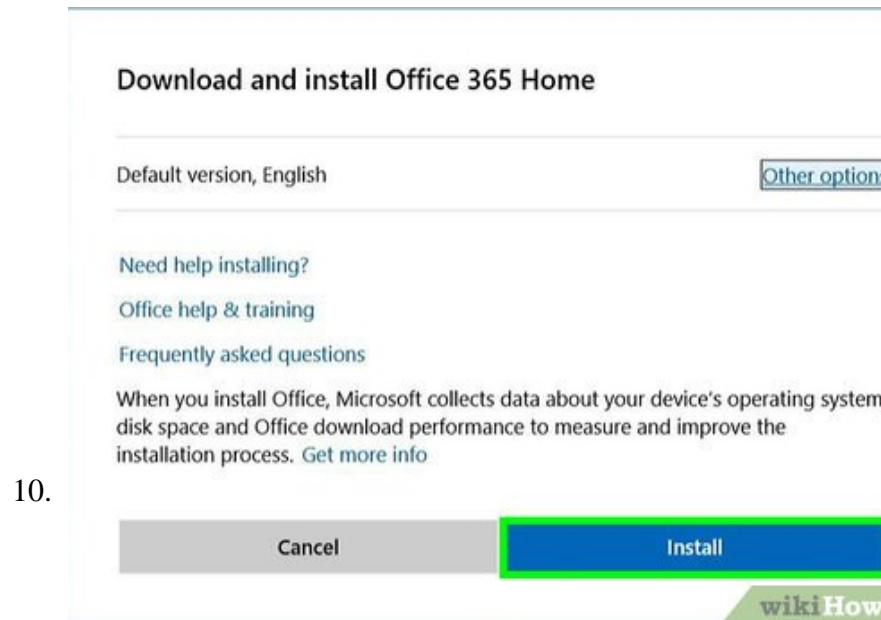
Download and install Office 365 Home

Default version, English

Other option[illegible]

Need help installing?

Office help & training

Frequently asked questions

When you install Office, Microsoft collects data about your device's operating system disk space and Office download performance to measure and improve the installation process. Get more info

10.

Cancel

Install

wikiHow